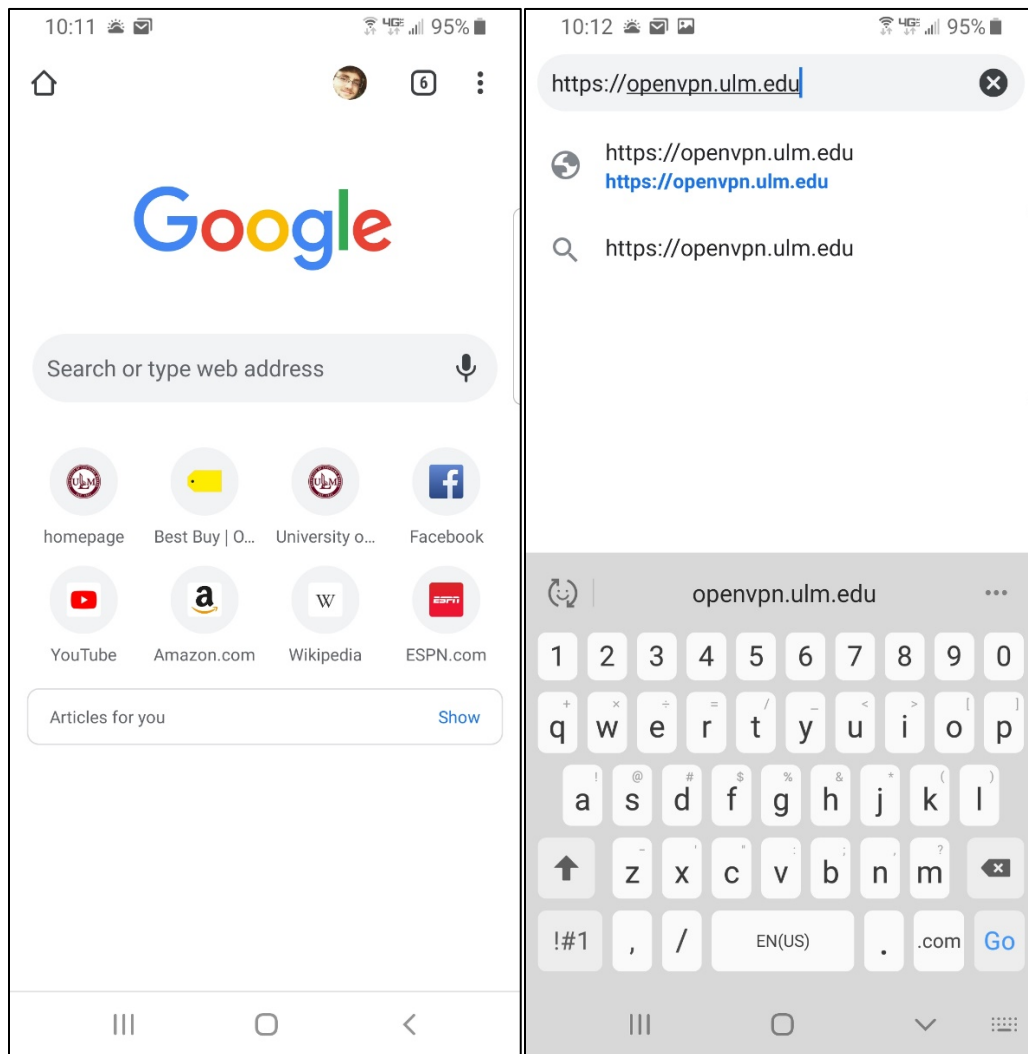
10:11 4G 95%

6

Google

Search or type web address

homepage
Best Buy | O...
University o...
Facebook
YouTube
Amazon.com
Wikipedia
ESPN.com

Articles for you
Show

10:12 4G 95%

https://openvpn.ulm.edu

https://openvpn.ulm.edu
https://openvpn.ulm.edu

https://openvpn.ulm.edu

openvpn.ulm.edu
...

1 2 3 4 5 6 7 8 9 0
+ × ÷ = / _ < > [ ]
q w e r t y u i o p
! @ # $ % & * ( )
a s d f g h j k l
- ' " : ; , ?
z x c v b n m
!#1 , / EN(US) . .com Go